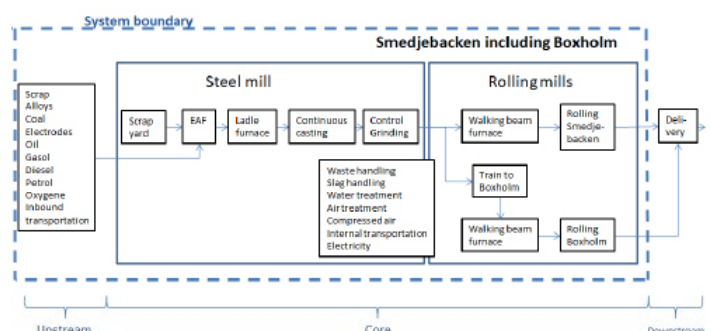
System boundary

Smedjebacken including Boxholm

Scrap
Alloys
Coal
Electrodes
Oil
Gasol
Diesel
Petrol
Oxygene
Inbound transportation

Steel mill

Scrap yard

EAF

Ladle furnace

Continuous casting

Control Grinding

Waste handling
Slag handling
Water treatment
Air treatment
Compressed air
Internal transportation
Electricity

Rolling mills

Walking beam furnace

Rolling Smedjebacken

Train to Boxholm

Walking beam furnace

Rolling Boxholm

Delivery

Upstream

Core

Downstream